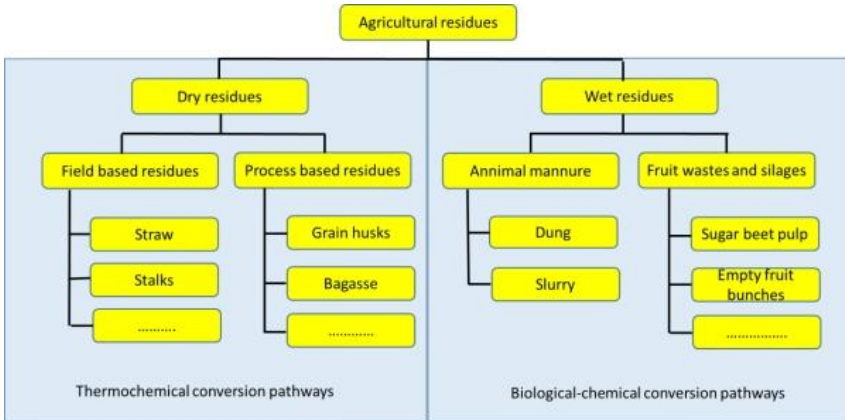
Agricultural residues

Dry residues

Field based residues

Straw

Stalks

..........

Process based residues

Grain husks

Bagasse

............

Thermochemical conversion pathways

Wet residues

Annimal mannure

Dung

Slurry

Fruit wastes and silages

Sugar beet pulp

Empty fruit bunches

................

Biological-chemical conversion pathways